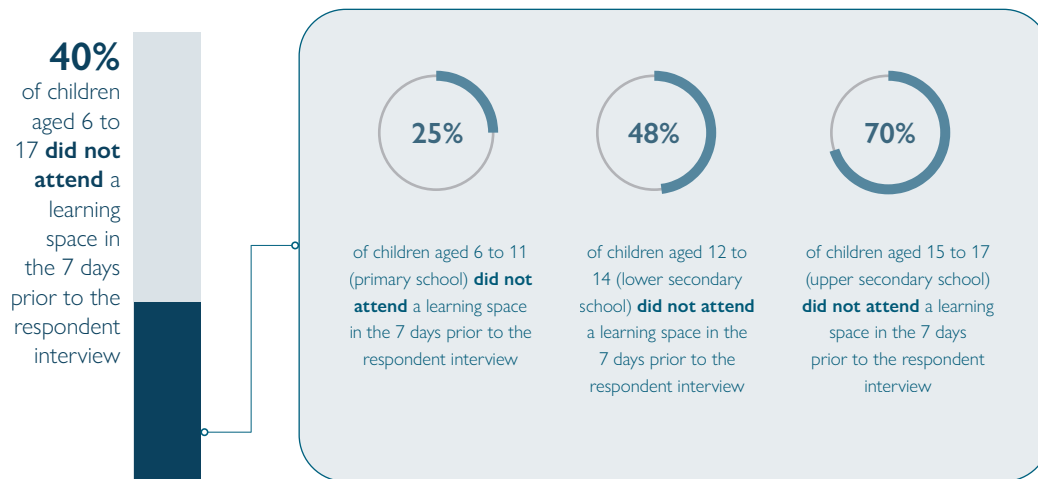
40%
of children aged 6 to 17 **did not attend** a learning space in the 7 days prior to the respondent interview

25%

of children aged 6 to 11 (primary school) **did not attend** a learning space in the 7 days prior to the respondent interview

48%

of children aged 12 to 14 (lower secondary school) **did not attend** a learning space in the 7 days prior to the respondent interview

70%

of children aged 15 to 17 (upper secondary school) **did not attend** a learning space in the 7 days prior to the respondent interview